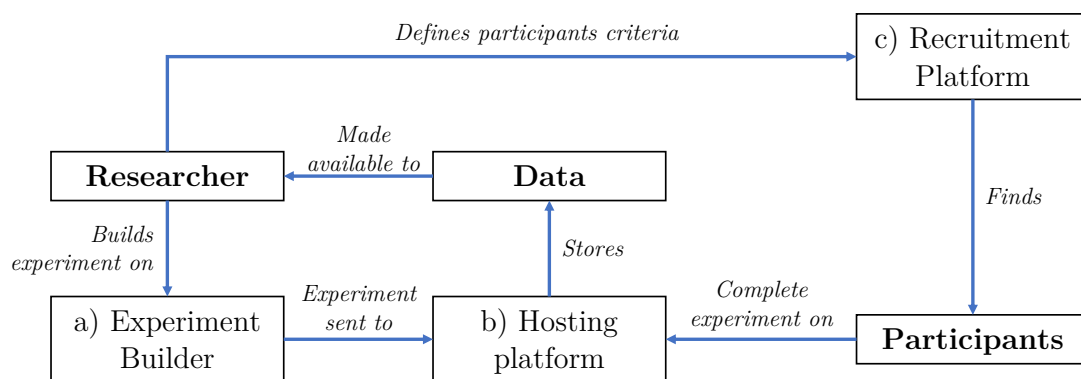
Defines participants criteria

c) Recruitment Platform

Made available to

Researcher

Data

Finds

Builds experiment on

Stores

Experiment sent to

Complete experiment on

a) Experiment Builder

b) Hosting platform

Participants